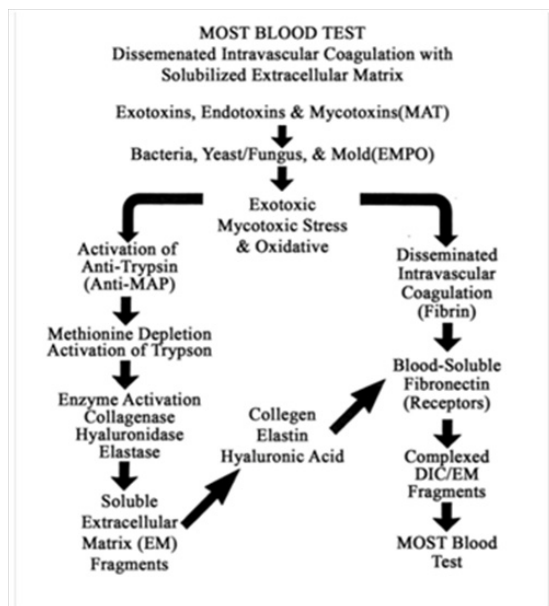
MOST BLOOD TEST
Dissemenated Intravascular Coagulation with Solubilized Extracellular Matrix

Exotoxins, Endotoxins & Mycotoxins(MAT)

Bacteria, Yeast/Fungus, & Mold(EMPO)

Exotoxic Mycotoxic Stress & Oxidative

Activation of Anti-Trypsin (Anti-MAP)

Methionine Depletion Activation of Trypson

Enzyme Activation Collagenase Hyaluronidase Elastase

Soluble Extracellular Matrix (EM) Fragments

Collegen Elastin Hyaluronic Acid

Disseminated Intravascular Coagulation (Fibrin)

Blood-Soluble Fibronectin (Receptors)

Complexed DIC/EM Fragments

MOST Blood Test